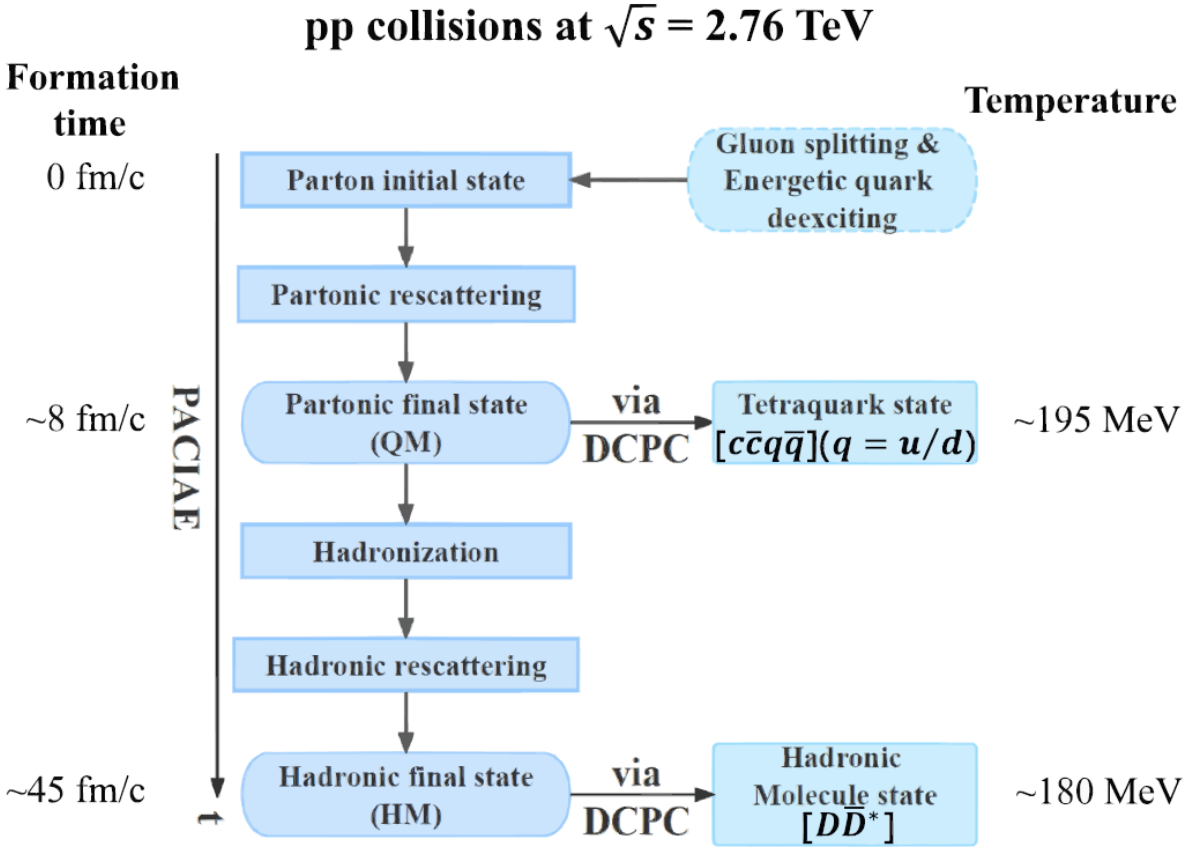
pp collisions at $\sqrt{s}$ = 2.76 TeV

Formation time

Temperature

0 fm/c

Parton initial state

Gluon splitting & Energetic quark deexciting

Partonic rescattering

~8 fm/c

Partonic final state (QM)

via DCPC

Tetraquark state $[c\bar{c}q\bar{q}](q=u/d)$

~195 MeV

PACIAE

Hadronization

Hadronic rescattering

~45 fm/c

Hadronic final state (HM)

via DCPC

Hadronic Molecule state $[D\bar{D}^*]$

~180 MeV

t